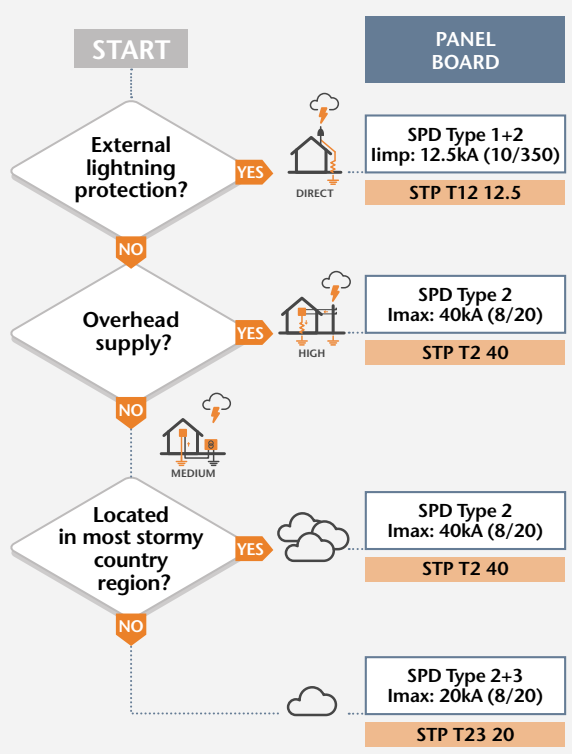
START

PANEL BOARD

External lightning protection?

YES

DIRECT

SPD Type 1+2
Iimp: 12.5kA (10/350)

STP T12 12.5

NO

Overhead supply?

YES

HIGH

SPD Type 2
Imax: 40kA (8/20)

STP T2 40

NO

MEDIUM

Located in most stormy country region?

YES

SPD Type 2
Imax: 40kA (8/20)

STP T2 40

NO

SPD Type 2+3
Imax: 20kA (8/20)

STP T23 20